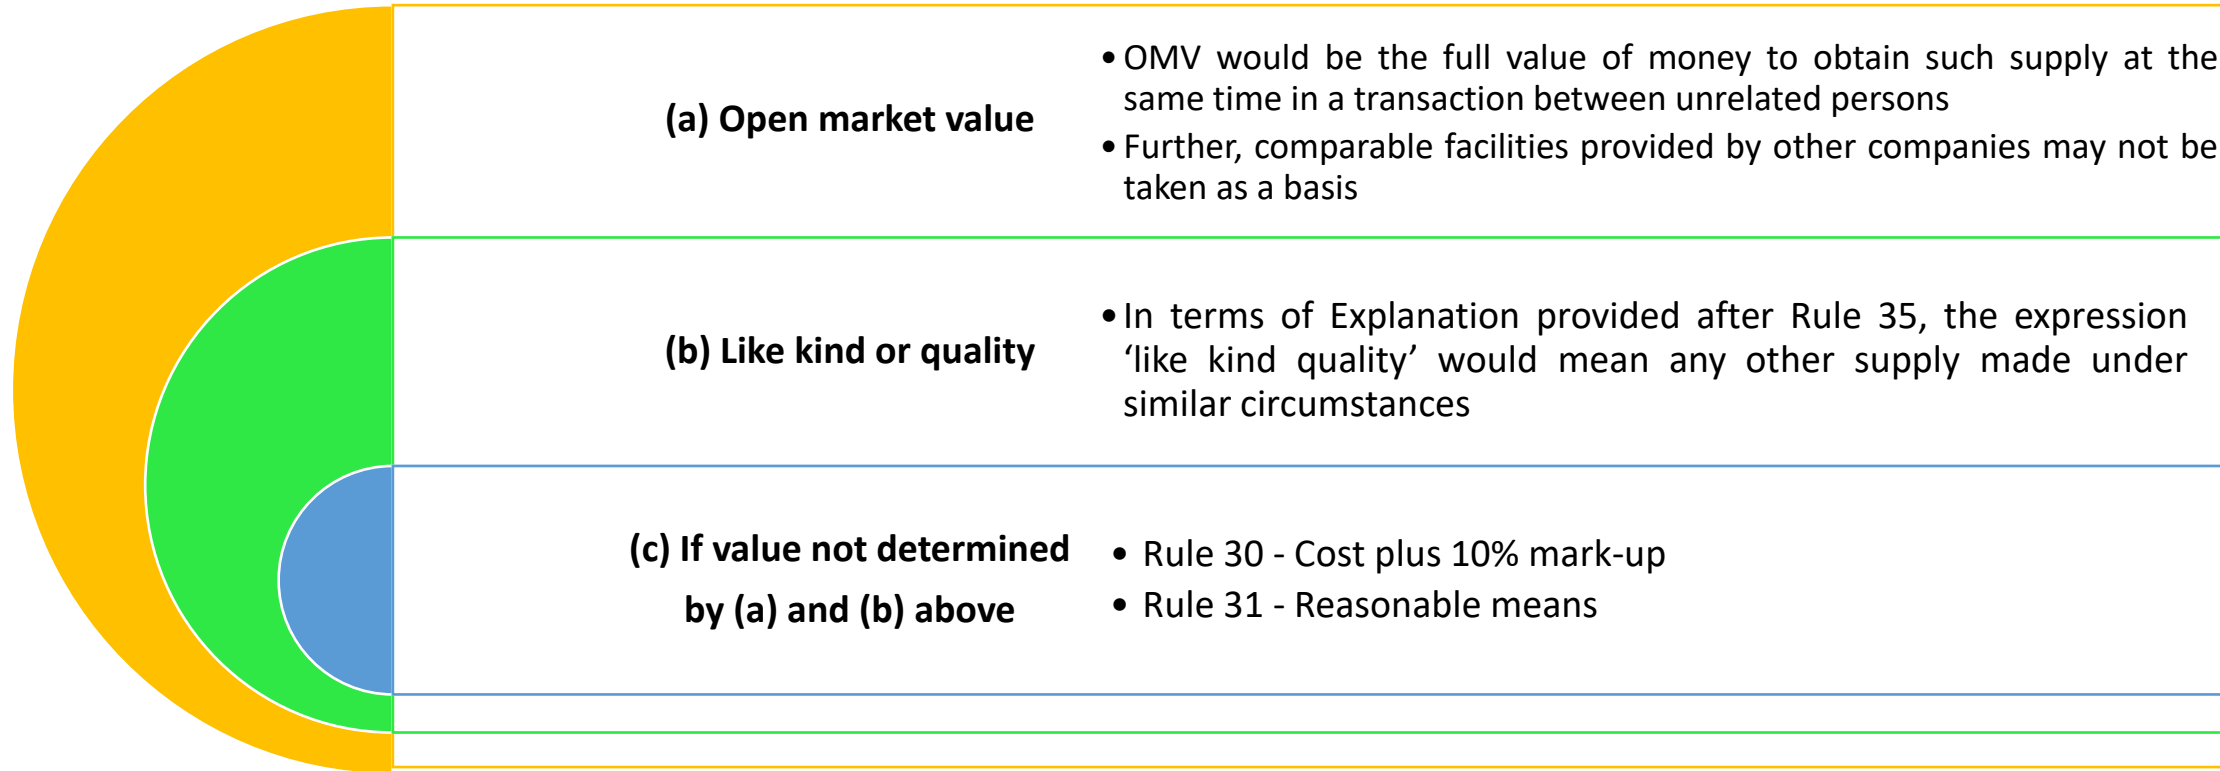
(a) Open market value

• OMV would be the full value of money to obtain such supply at the same time in a transaction between unrelated persons

• Further, comparable facilities provided by other companies may not be taken as a basis

(b) Like kind or quality

• In terms of Explanation provided after Rule 35, the expression ‘like kind quality’ would mean any other supply made under similar circumstances

(c) If value not determined by (a) and (b) above

• Rule 30 - Cost plus 10% mark-up

• Rule 31 - Reasonable means